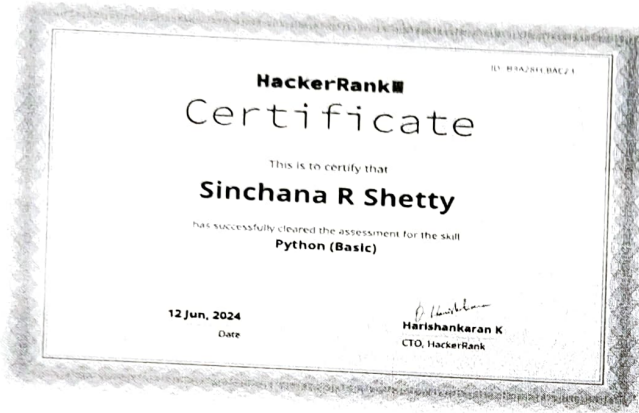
ID: B3A2811BAC21

HackerRank

Certificate

This is to certify that

Sinchana R Shetty

has successfully cleared the assessment for the skill

Python (Basic)

12 Jun, 2024

Date

Harishankaran K

CTO, HackerRank